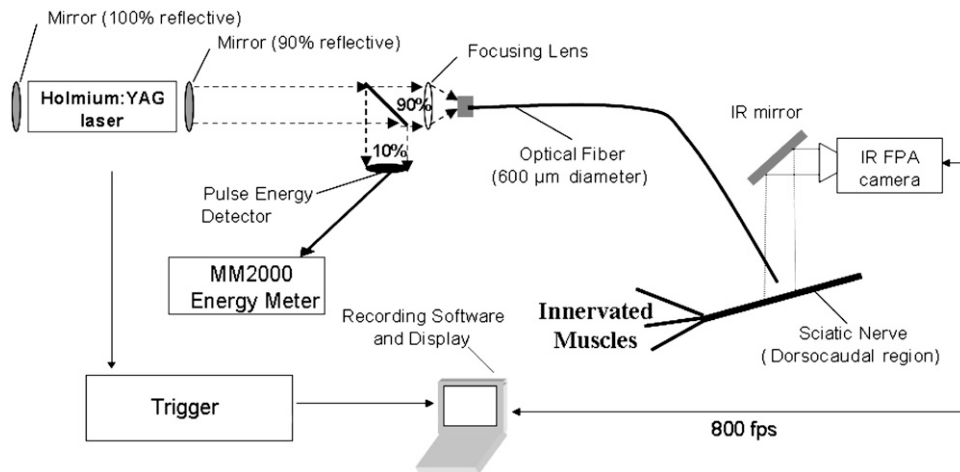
Mirror (100% reflective)

Mirror (90% reflective)

Holmium:YAG laser

Focusing Lens

90%

10%

Pulse Energy Detector

MM2000 Energy Meter

Optical Fiber (600 µm diameter)

IR mirror

IR FPA camera

Innervated Muscles

Sciatic Nerve (Dorsocaudal region)

Recording Software and Display

Trigger

800 fps